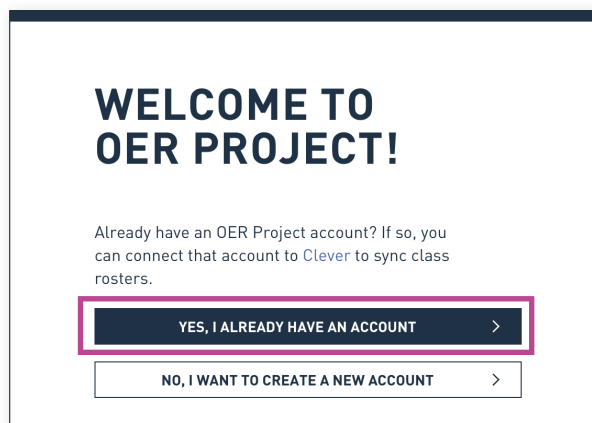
WELCOME TO OER PROJECT!

Already have an OER Project account? If so, you can connect that account to Clever to sync class rosters.

YES, I ALREADY HAVE AN ACCOUNT >

NO, I WANT TO CREATE A NEW ACCOUNT >